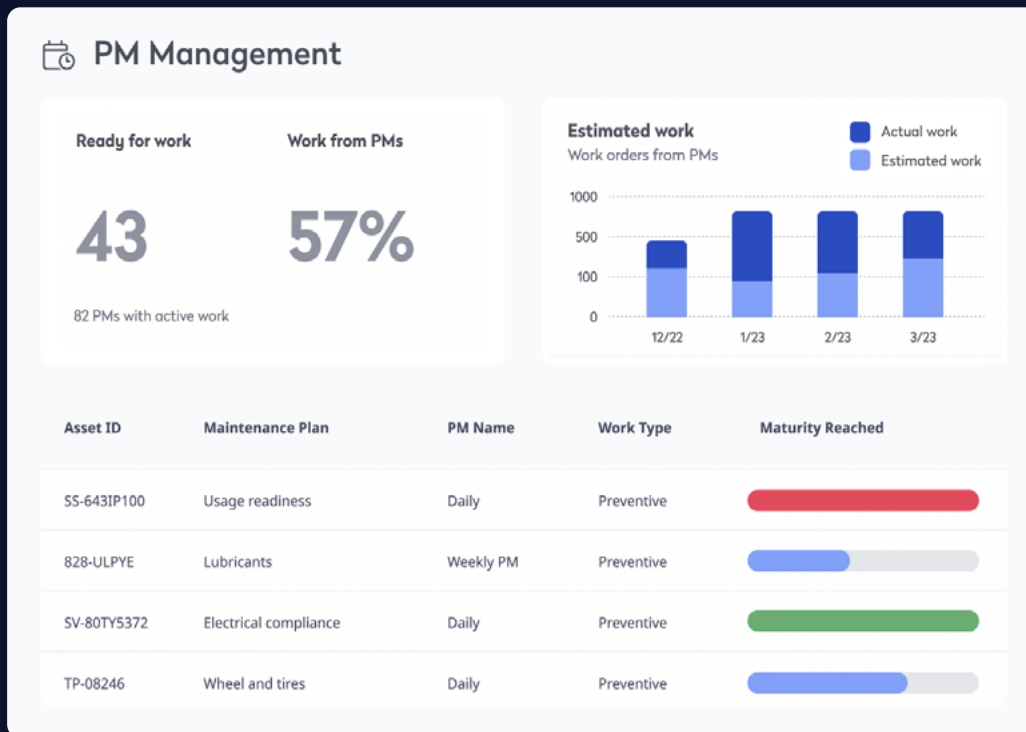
PM Management

Ready for work

43

82 PMs with active work

Work from PMs

57%

Estimated work
Work orders from PMs

Actual work
Estimated work

1000
500
100
0

12/22
1/23
2/23
3/23

| Asset ID | Maintenance Plan | PM Name | Work Type | Maturity Reached |
|---|---|---|---|---|
| SS-643IP100 | Usage readiness | Daily | Preventive | |
| 828-ULPYE | Lubricants | Weekly PM | Preventive | |
| SV-80TY5372 | Electrical compliance | Daily | Preventive | |
| TP-08246 | Wheel and tires | Daily | Preventive | |